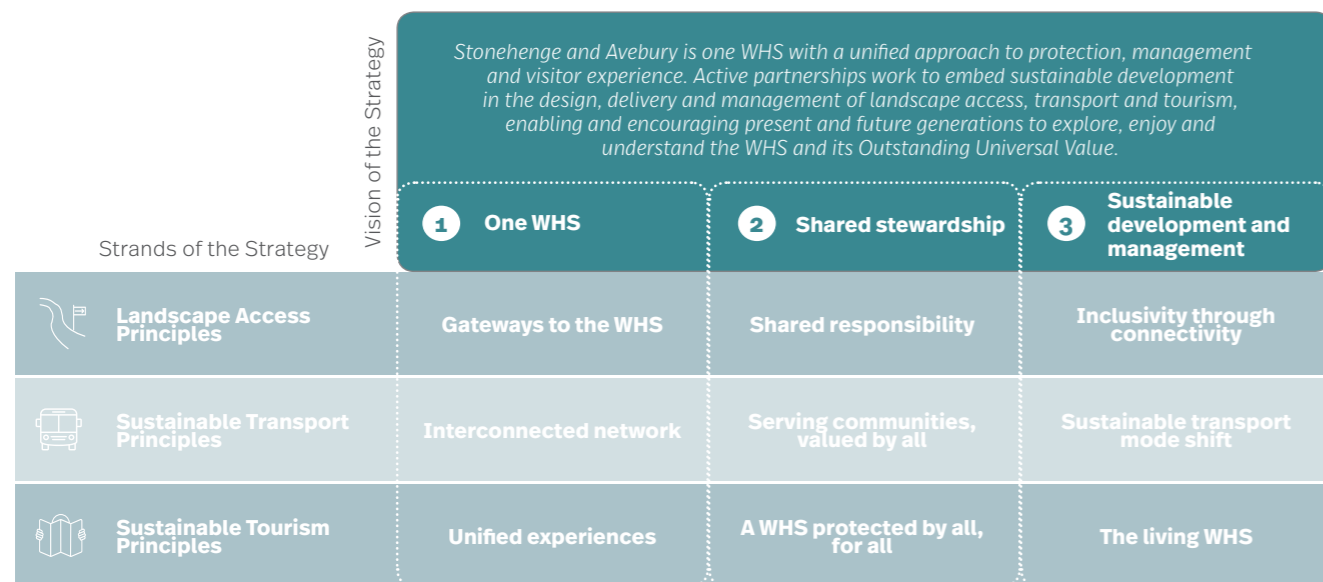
Vision of the Strategy

Stonehenge and Avebury is one WHS with a unified approach to protection, management and visitor experience. Active partnerships work to embed sustainable development in the design, delivery and management of landscape access, transport and tourism, enabling and encouraging present and future generations to explore, enjoy and understand the WHS and its Outstanding Universal Value.

Strands of the Strategy

| Strands of the Strategy | 1 One WHS | 2 Shared stewardship | 3 Sustainable development and management |
|---|---|---|---|
| Landscape Access Principles | Gateways to the WHS | Shared responsibility | Inclusivity through connectivity |
| Sustainable Transport Principles | Interconnected network | Serving communities, valued by all | Sustainable transport mode shift |
| Sustainable Tourism Principles | Unified experiences | A WHS protected by all, for all | The living WHS |